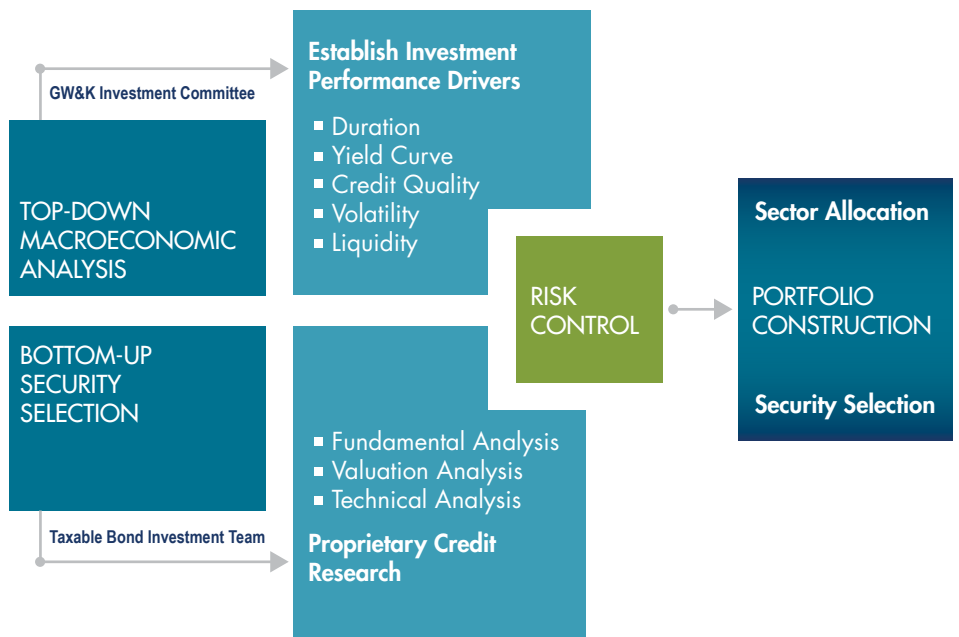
GW&K Investment Committee

TOP-DOWN MACROECONOMIC ANALYSIS

Establish Investment Performance Drivers

- Duration
- Yield Curve
- Credit Quality
- Volatility
- Liquidity

BOTTOM-UP SECURITY SELECTION

Taxable Bond Investment Team

- Fundamental Analysis
- Valuation Analysis
- Technical Analysis

Proprietary Credit Research

RISK CONTROL

Sector Allocation

PORTFOLIO CONSTRUCTION

Security Selection